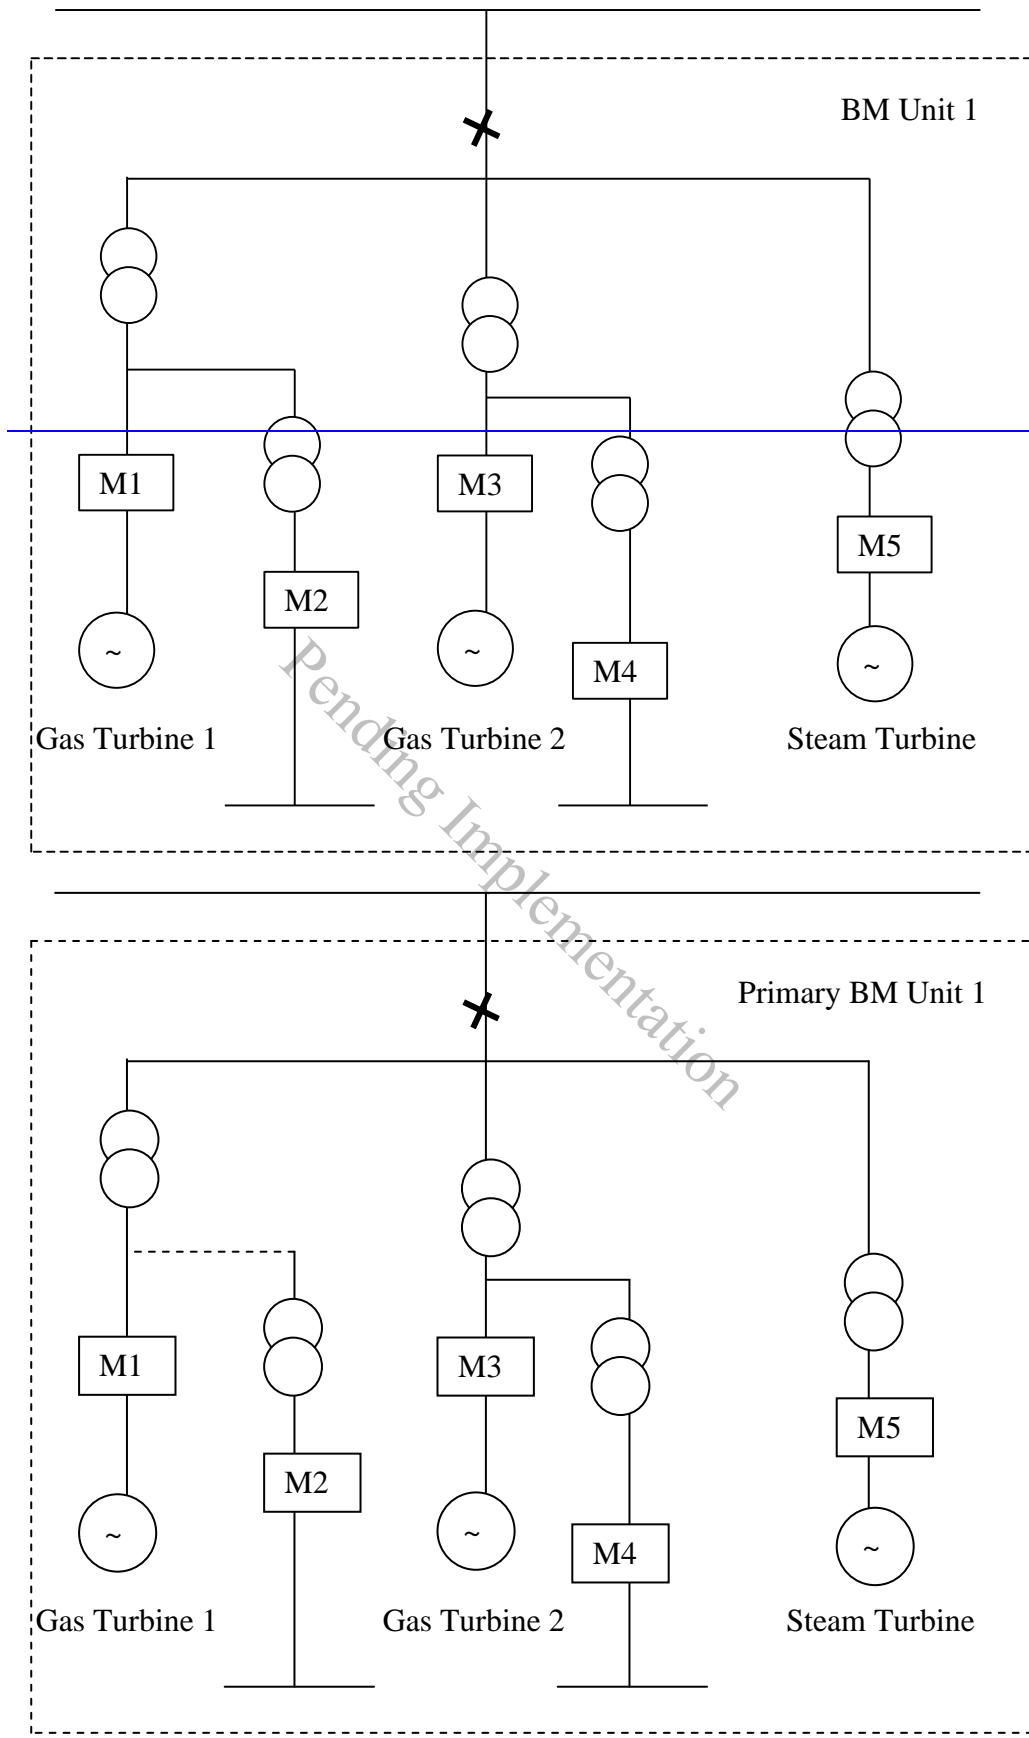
BM Unit 1

M1

M2

M3

M4

M5

~

~

~

Gas Turbine 1

Gas Turbine 2

Steam Turbine

Pending Implementation

Primary BM Unit 1

M1

M2

M3

M4

M5

~

~

~

Gas Turbine 1

Gas Turbine 2

Steam Turbine